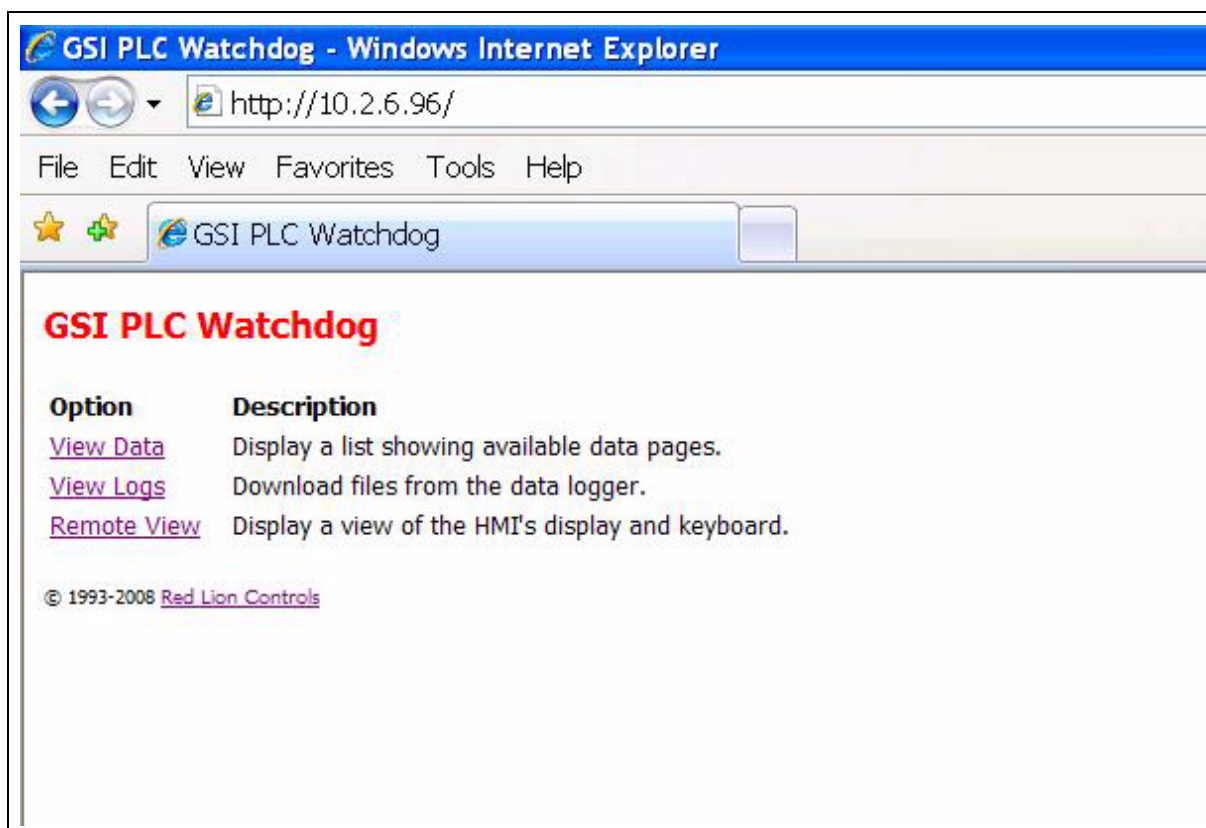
GSI PLC Watchdog - Windows Internet Explorer

http://10.2.6.96/

File Edit View Favorites Tools Help

GSI PLC Watchdog

GSI PLC Watchdog

| Option | Description |
|---|---|
| View Data | Display a list showing available data pages. |
| View Logs | Download files from the data logger. |
| Remote View | Display a view of the HMI's display and keyboard. |

© 1993-2008 Red Lion Controls